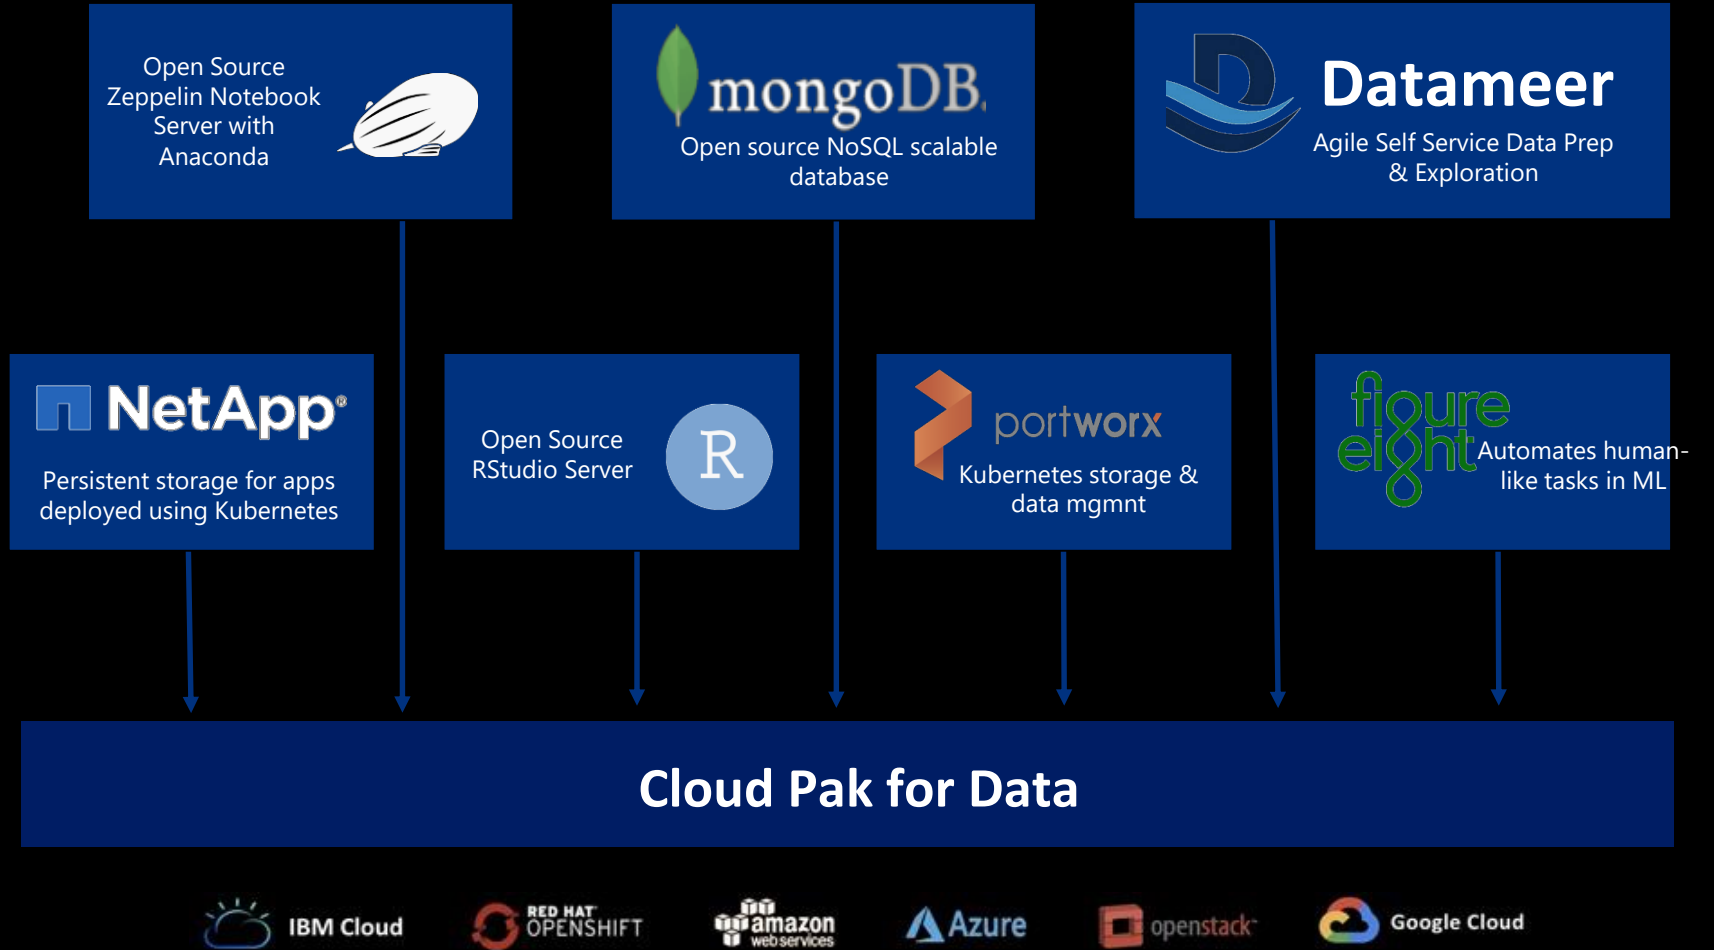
Open Source Zeppelin Notebook Server with Anaconda

mongoDB.

Open source NoSQL scalable database

Datameer

Agile Self Service Data Prep & Exploration

NetApp®

Persistent storage for apps deployed using Kubernetes

Open Source RStudio Server

R

portworx

Kubernetes storage & data mgmnt

figure eight

Automates human-like tasks in ML

Cloud Pak for Data

IBM Cloud

RED HAT OPENSHIFT

amazon web services

Azure

openstack

Google Cloud